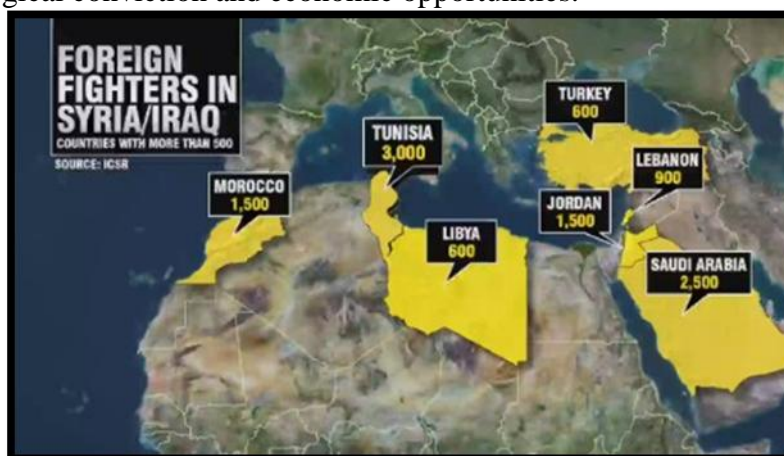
gical conviction and economic opportunities.

FOREIGN FIGHTERS IN SYRIA/IRAQ
COUNTRIES WITH MORE THAN 500
SOURCE: ICSR

MOROCCO
1,500

TUNISIA
3,000

LIBYA
600

TURKEY
600

LEBANON
900

JORDAN
1,500

SAUDI ARABIA
2,500